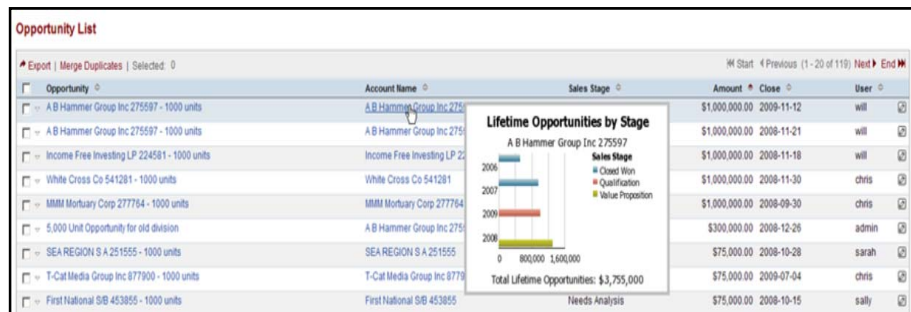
Opportunity List

Export | Merge Duplicates | Selected: 0

Start Previous (1 - 20 of 119) Next End

| Opportunity | Account Name | Sales Stage | Amount | Close | User |
|---|---|---|---|---|---|
| A B Hammer Group Inc 275597 - 1000 units | A B Hammer Group Inc 275 | | $1,000,000.00 | 2009-11-12 | will |
| A B Hammer Group Inc 275597 - 1000 units | A B Hammer Group Inc 275 | | $1,000,000.00 | 2008-11-21 | will |
| Income Free Investing LP 224581 - 1000 units | Income Free Investing LP 2 | | $1,000,000.00 | 2008-11-18 | will |
| White Cross Co 541281 - 1000 units | White Cross Co 541281 | | $1,000,000.00 | 2008-11-30 | chris |
| MMM Mortuary Corp 277764 - 1000 units | MMM Mortuary Corp 277764 | | $1,000,000.00 | 2008-09-30 | chris |
| 5,000 Unit Opportunity for old division | A B Hammer Group Inc 275 | | $300,000.00 | 2008-12-26 | admin |
| SEA REGION S A 251555 - 1000 units | SEA REGION S A 251555 | | $75,000.00 | 2008-10-28 | sarah |
| T-Cat Media Group Inc 877900 - 1000 units | T-Cat Media Group Inc 8779 | | $75,000.00 | 2009-07-04 | chris |
| First National S/B 453855 - 1000 units | First National S/B 453855 | Needs Analysis | $75,000.00 | 2008-10-15 | sally |

Lifetime Opportunities by Stage
A B Hammer Group Inc 275597
Sales Stage
Closed Won
Qualification
Value Proposition
2006
2007
2009
2008
0 800,000 1,600,000
Total Lifetime Opportunities: $3,755,000